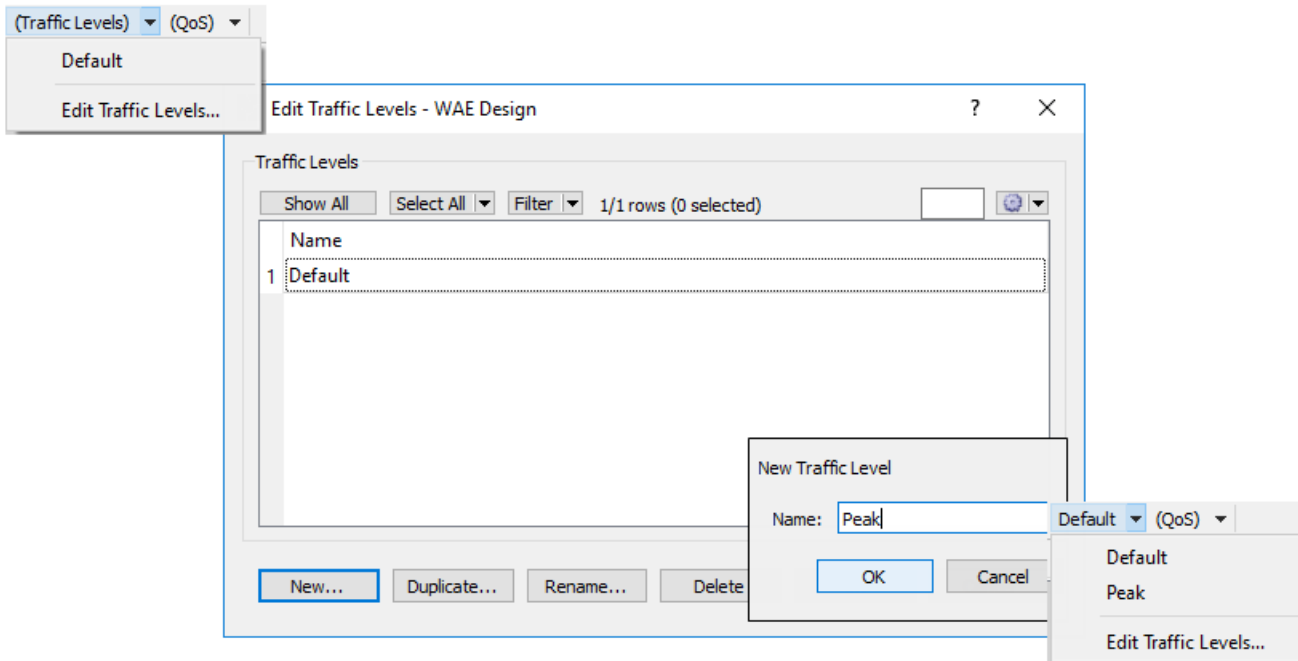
(Traffic Levels) (QoS)

Default

Edit Traffic Levels...

Edit Traffic Levels - WAE Design ? ×

Traffic Levels

Show All  Select All  Filter  1/1 rows (0 selected)

| | Name |
|---|---|
| 1 | Default |

New...  Duplicate...  Rename...  Delete

New Traffic Level

Name: Peak

OK  Cancel

Default (QoS)

Default

Peak

Edit Traffic Levels...